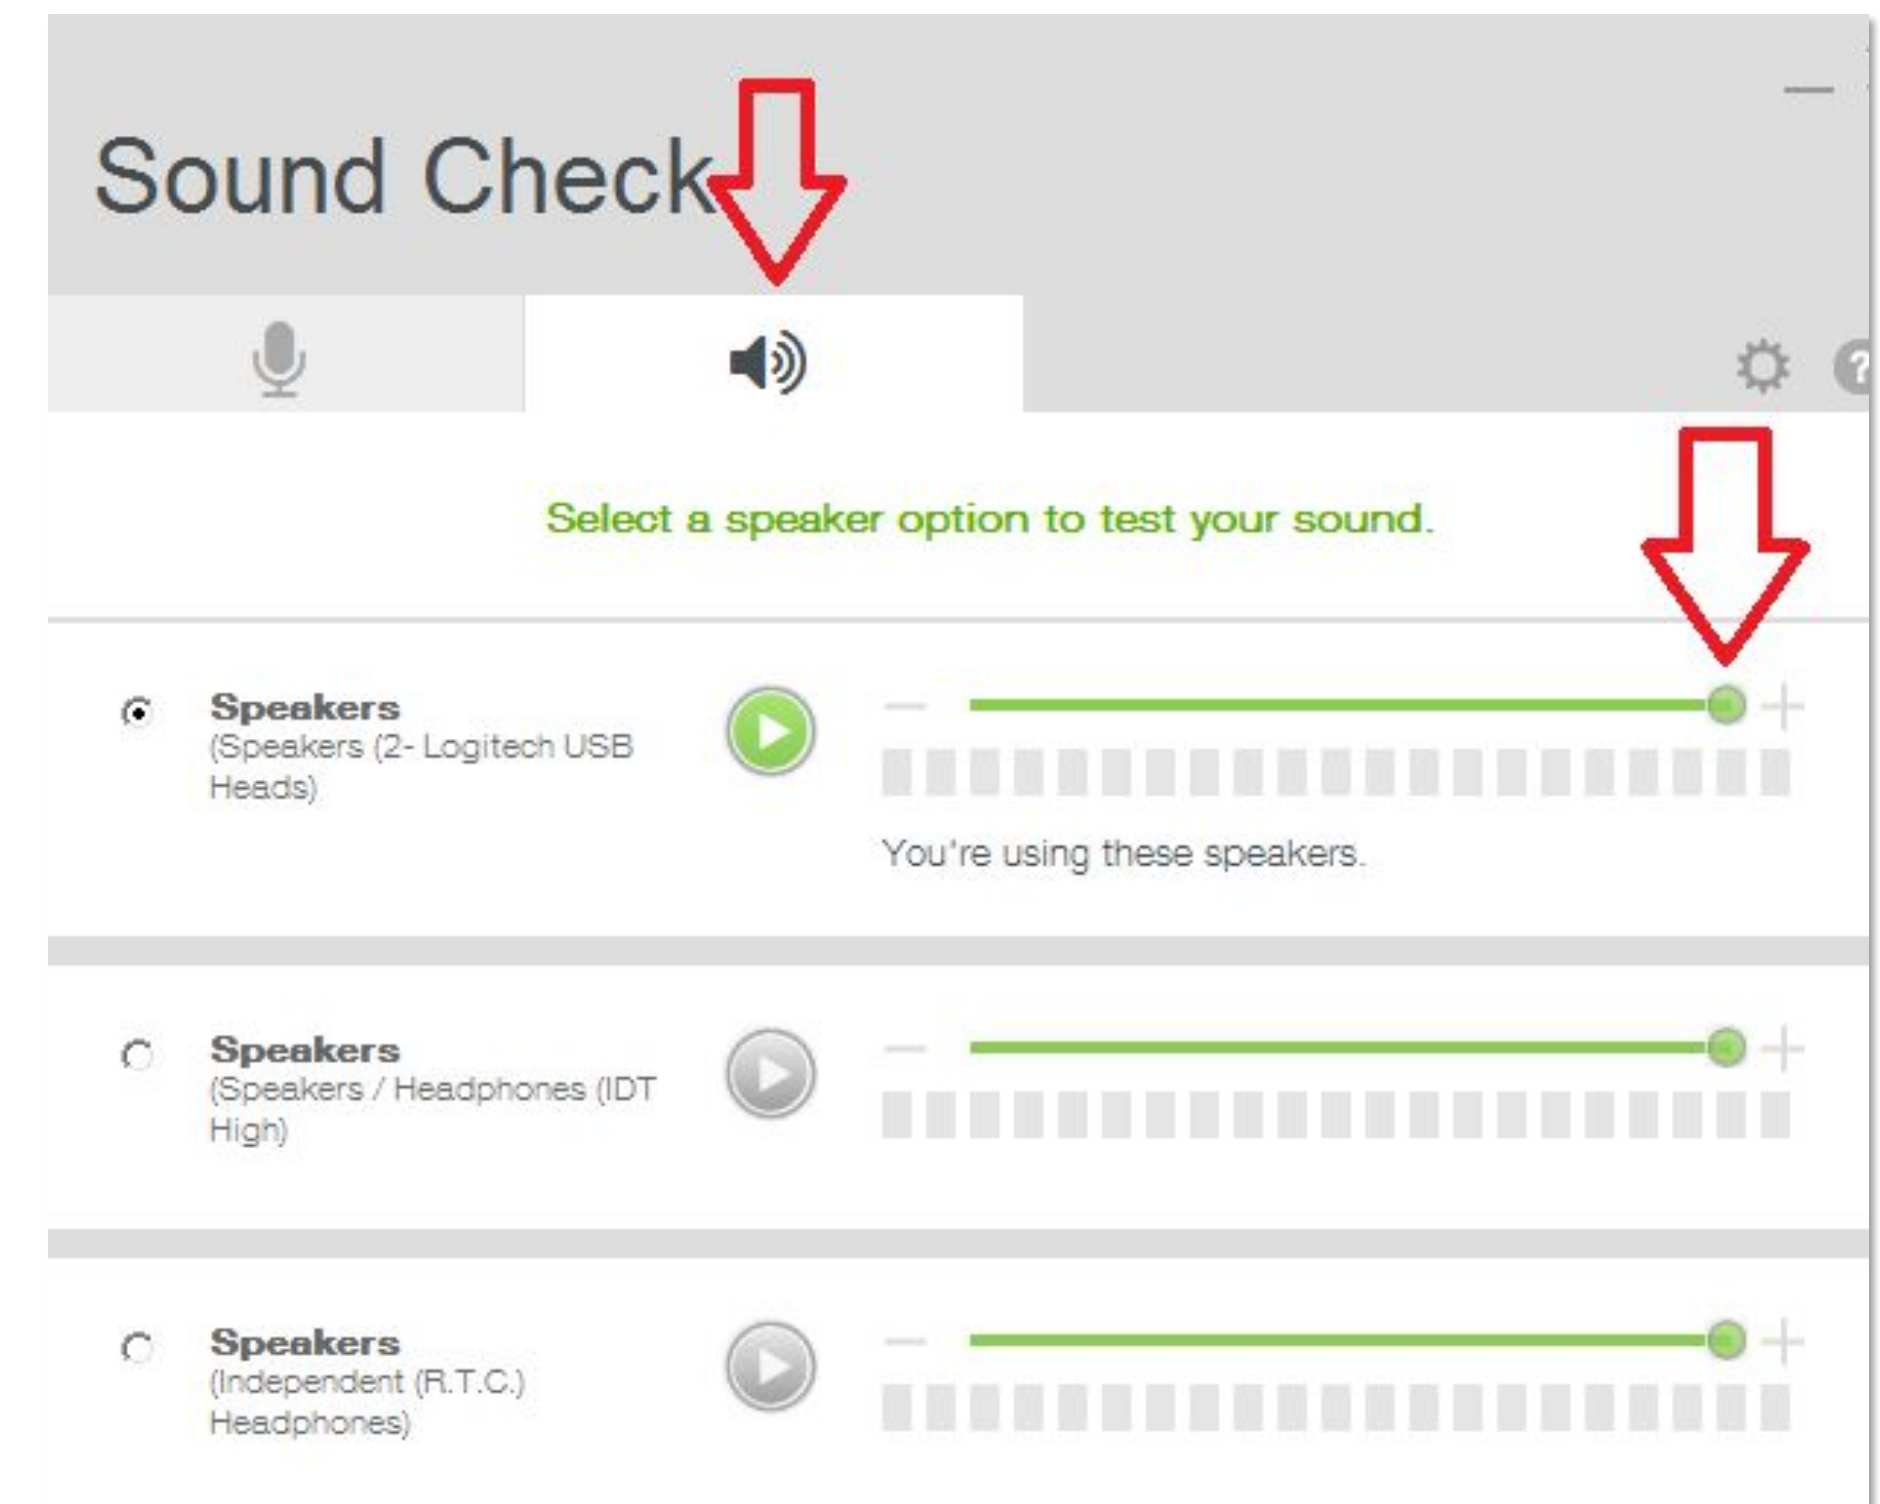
Sound Check

Select a speaker option to test your sound.

Speakers
(Speakers (2- Logitech USB Heads)

You're using these speakers.

Speakers
(Speakers / Headphones (IDT High)

Speakers
(Independent (R.T.C.) Headphones)